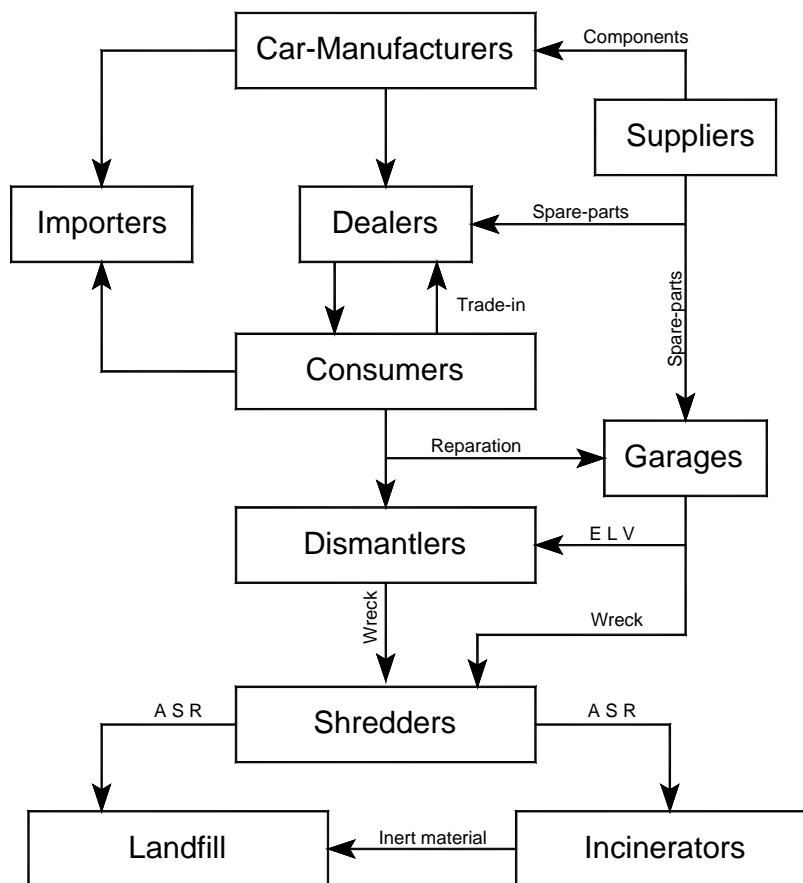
Car-Manufacturers
Components
Suppliers
Importers
Dealers
Spare-parts
Trade-in
Spare-parts
Consumers
Reparation
Garages
Dismantlers
E L V
Wreck
Wreck
A S R
Shredders
A S R
Landfill
Inert material
Incinerators